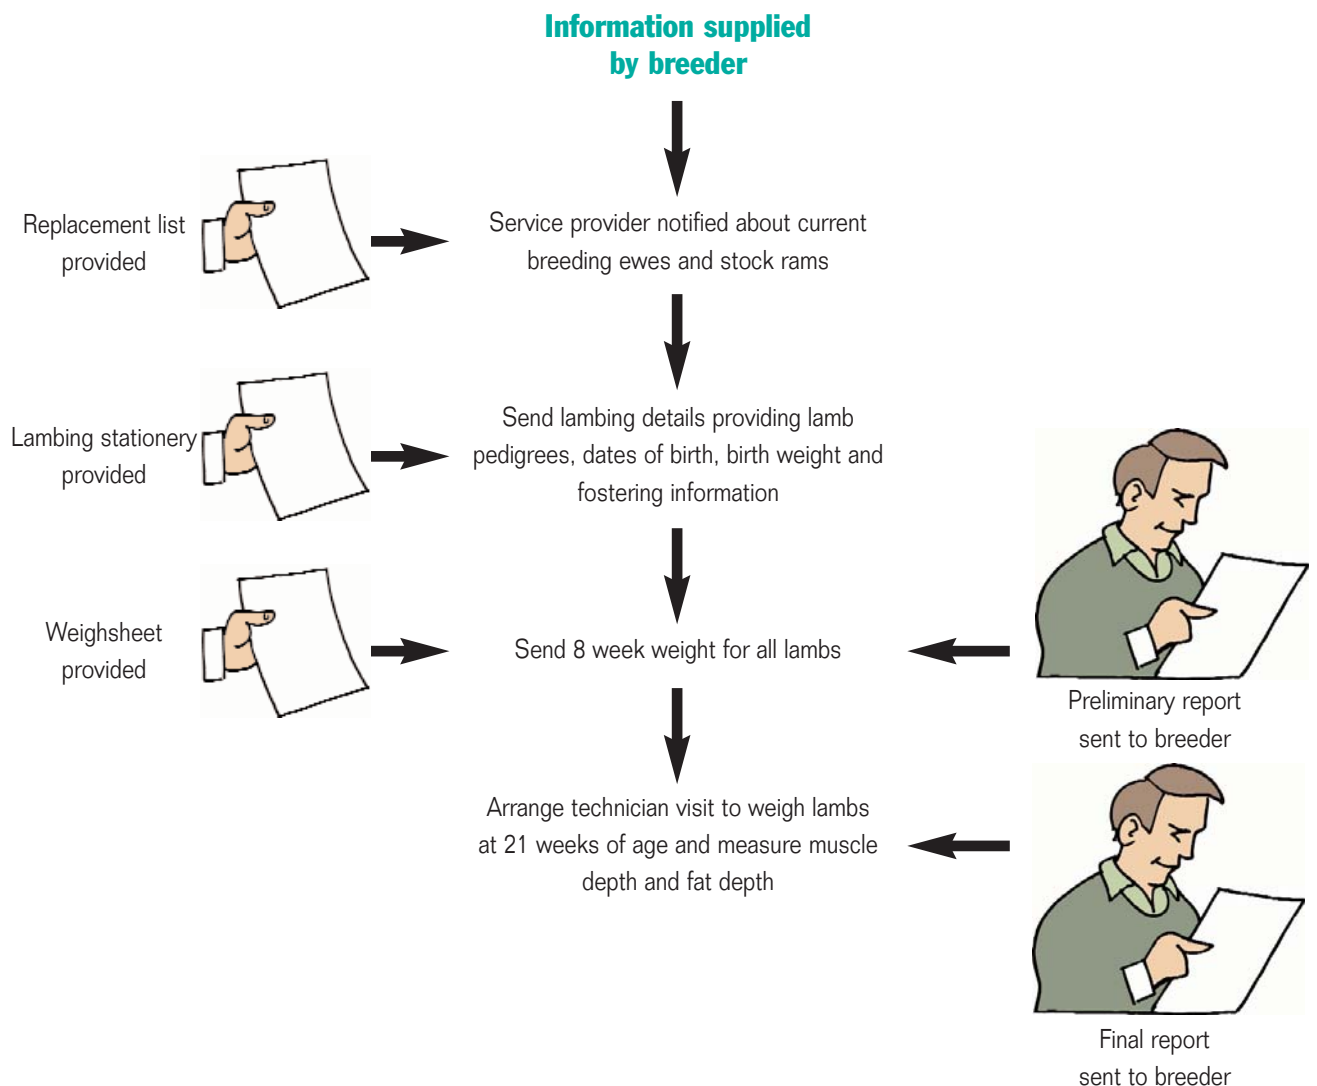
Information supplied by breeder

Replacement list provided

Service provider notified about current breeding ewes and stock rams

Lambing stationery provided

Send lambing details providing lamb pedigrees, dates of birth, birth weight and fostering information

Weighsheet provided

Send 8 week weight for all lambs

Preliminary report sent to breeder

Arrange technician visit to weigh lambs at 21 weeks of age and measure muscle depth and fat depth

Final report sent to breeder